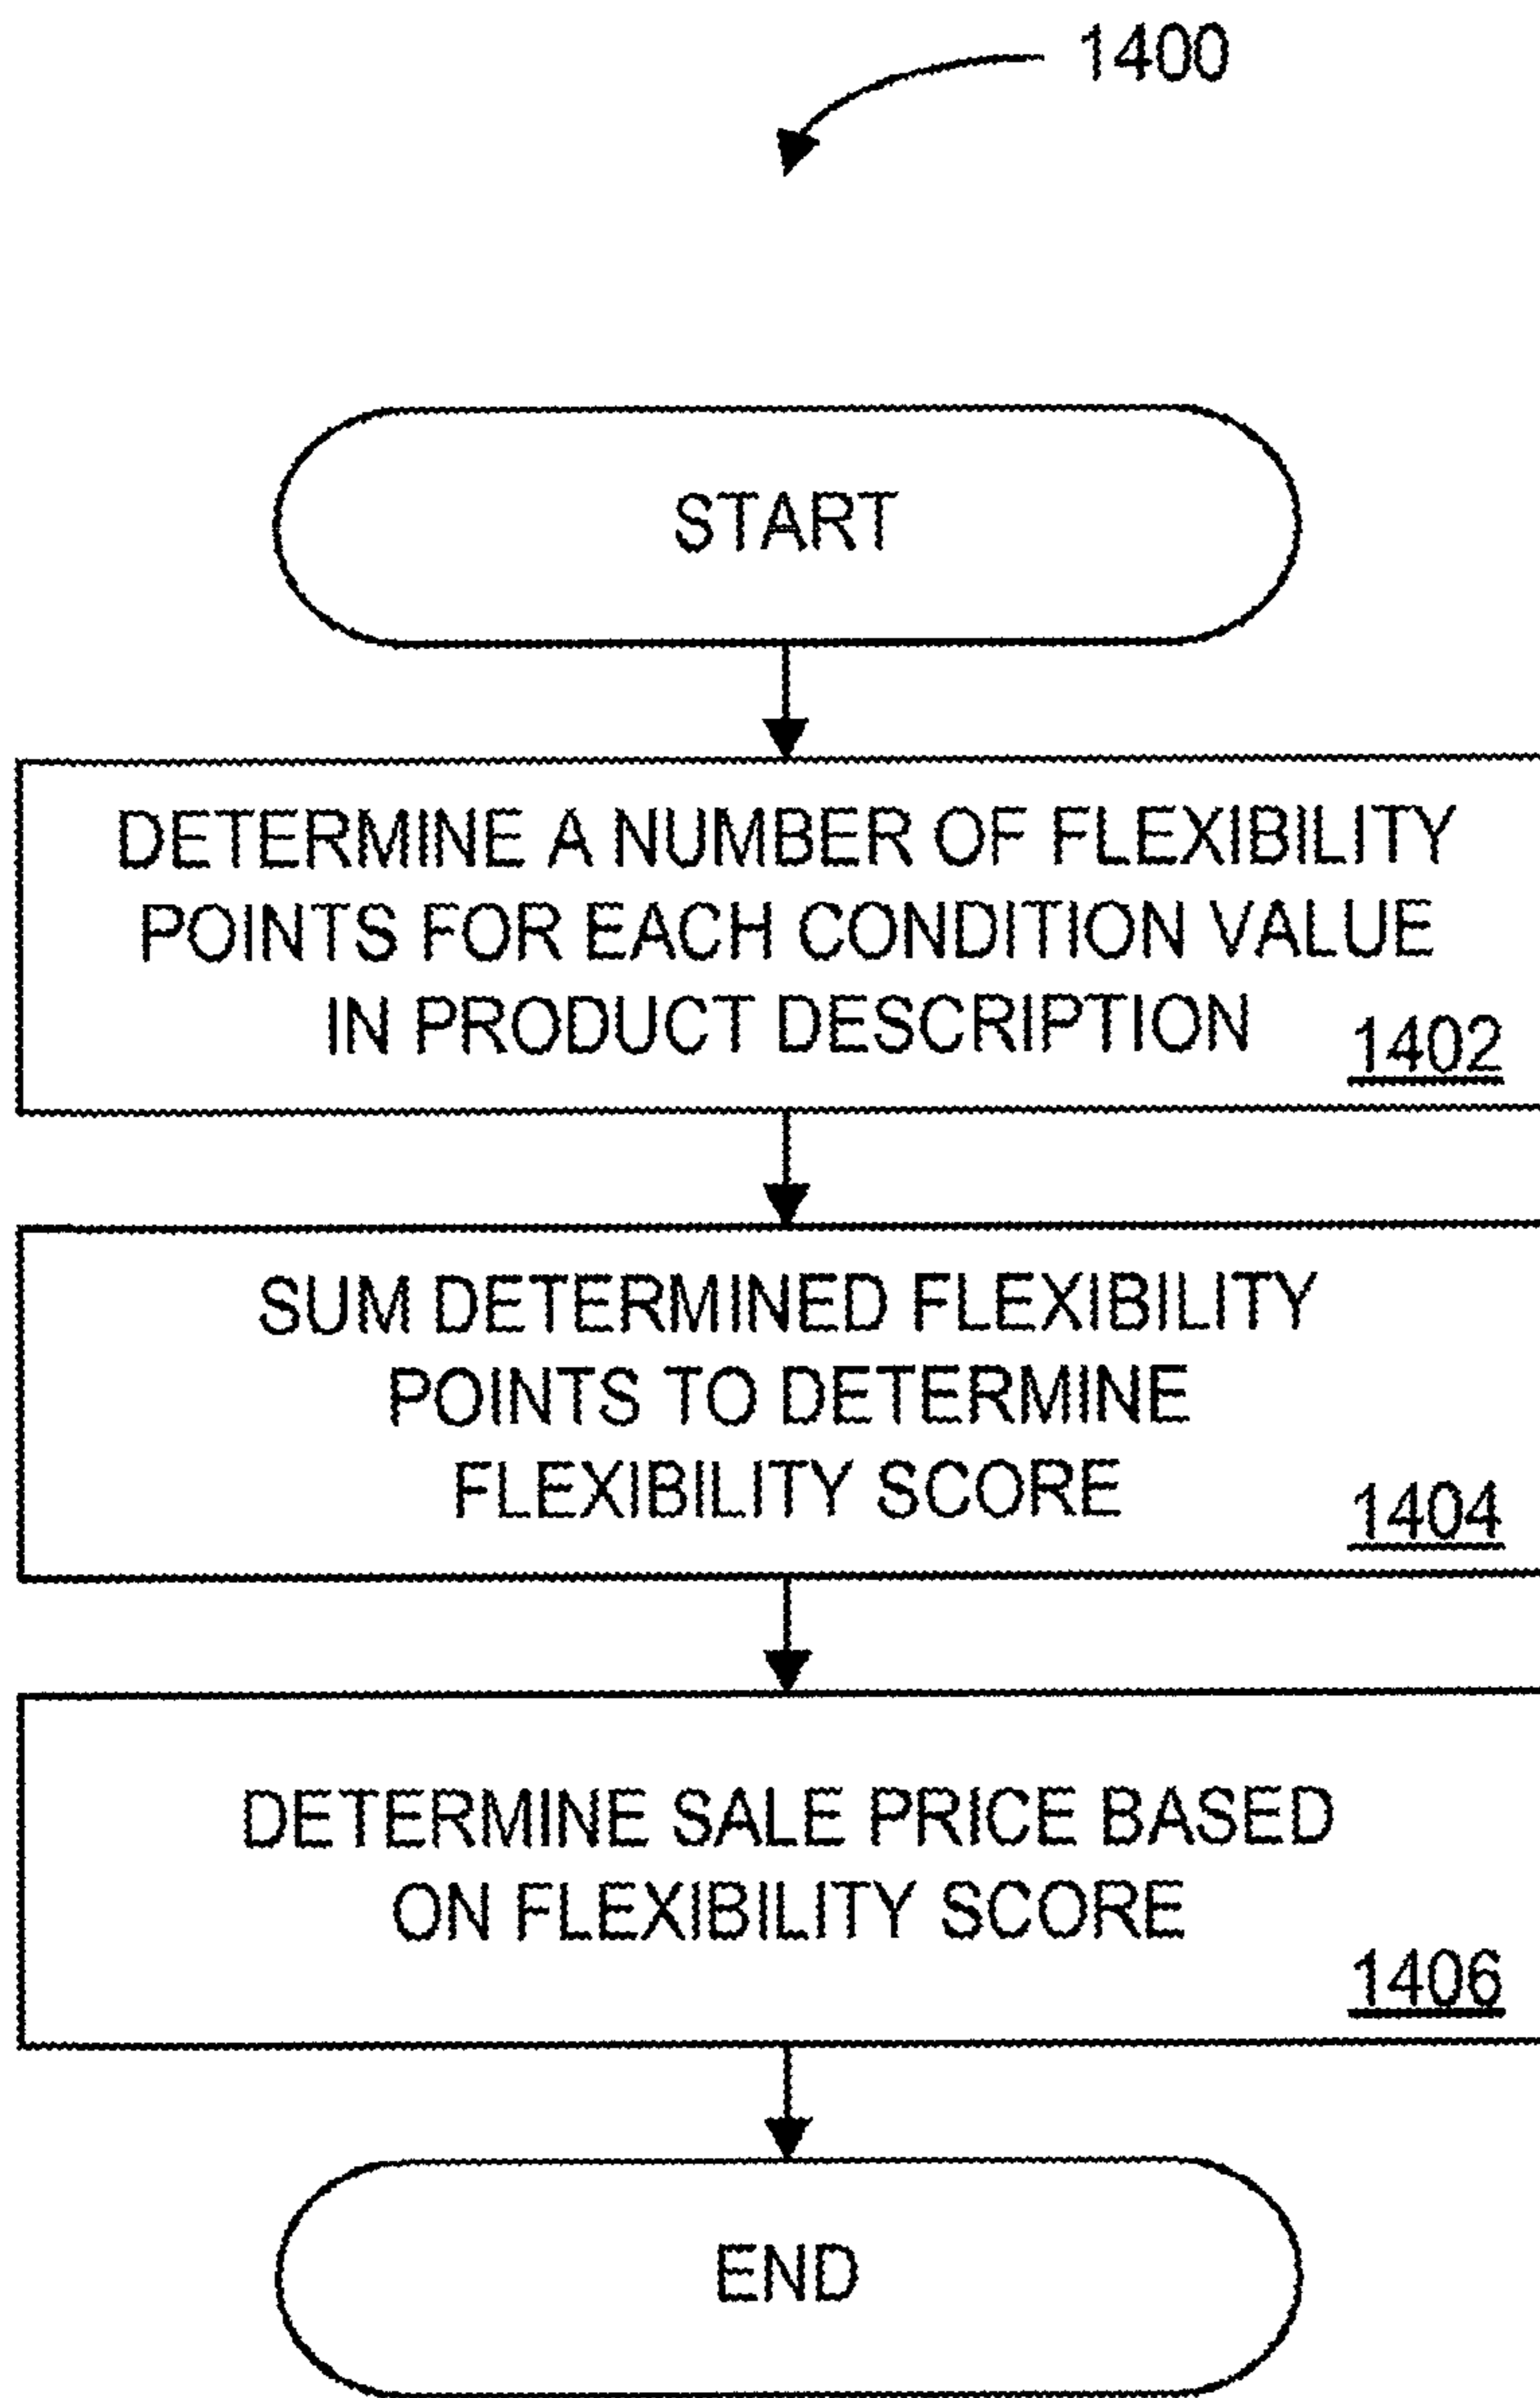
1400

START

DETERMINE A NUMBER OF FLEXIBILITY POINTS FOR EACH CONDITION VALUE IN PRODUCT DESCRIPTION 1402

SUM DETERMINED FLEXIBILITY POINTS TO DETERMINE FLEXIBILITY SCORE 1404

DETERMINE SALE PRICE BASED ON FLEXIBILITY SCORE 1406

END